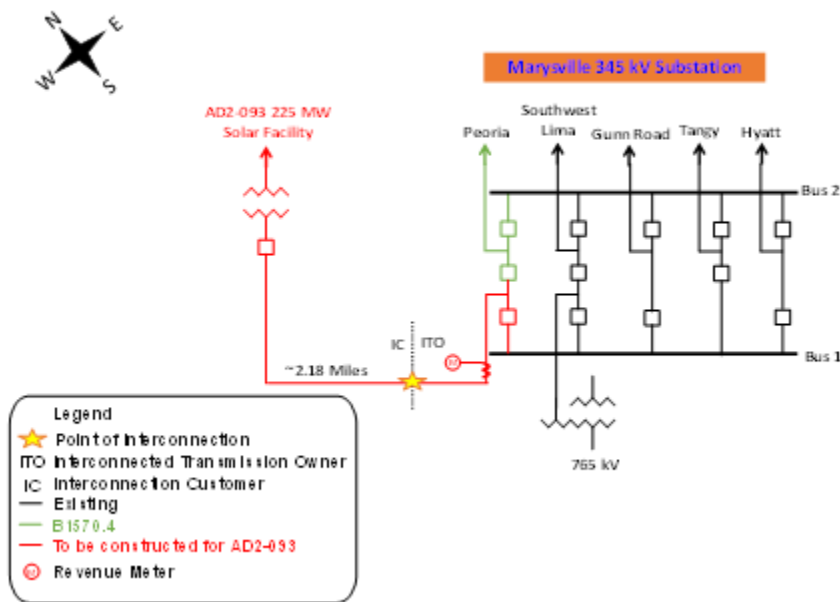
N
E
W
S

Marysville 345 kV Substation

AD2-093 225 MW Solar Facility

Peoria

Southwest Lima

Gunn Road

Tangy

Hyatt

Bus 2

Bus 1

IC

ITO

~2.18 Miles

765 kV

Legend
Point of Interconnection
ITO Interconnected Transmission Owner
IC Interconnection Customer
Existing
B1570.4
To be constructed for AD2-093
Revenue Meter